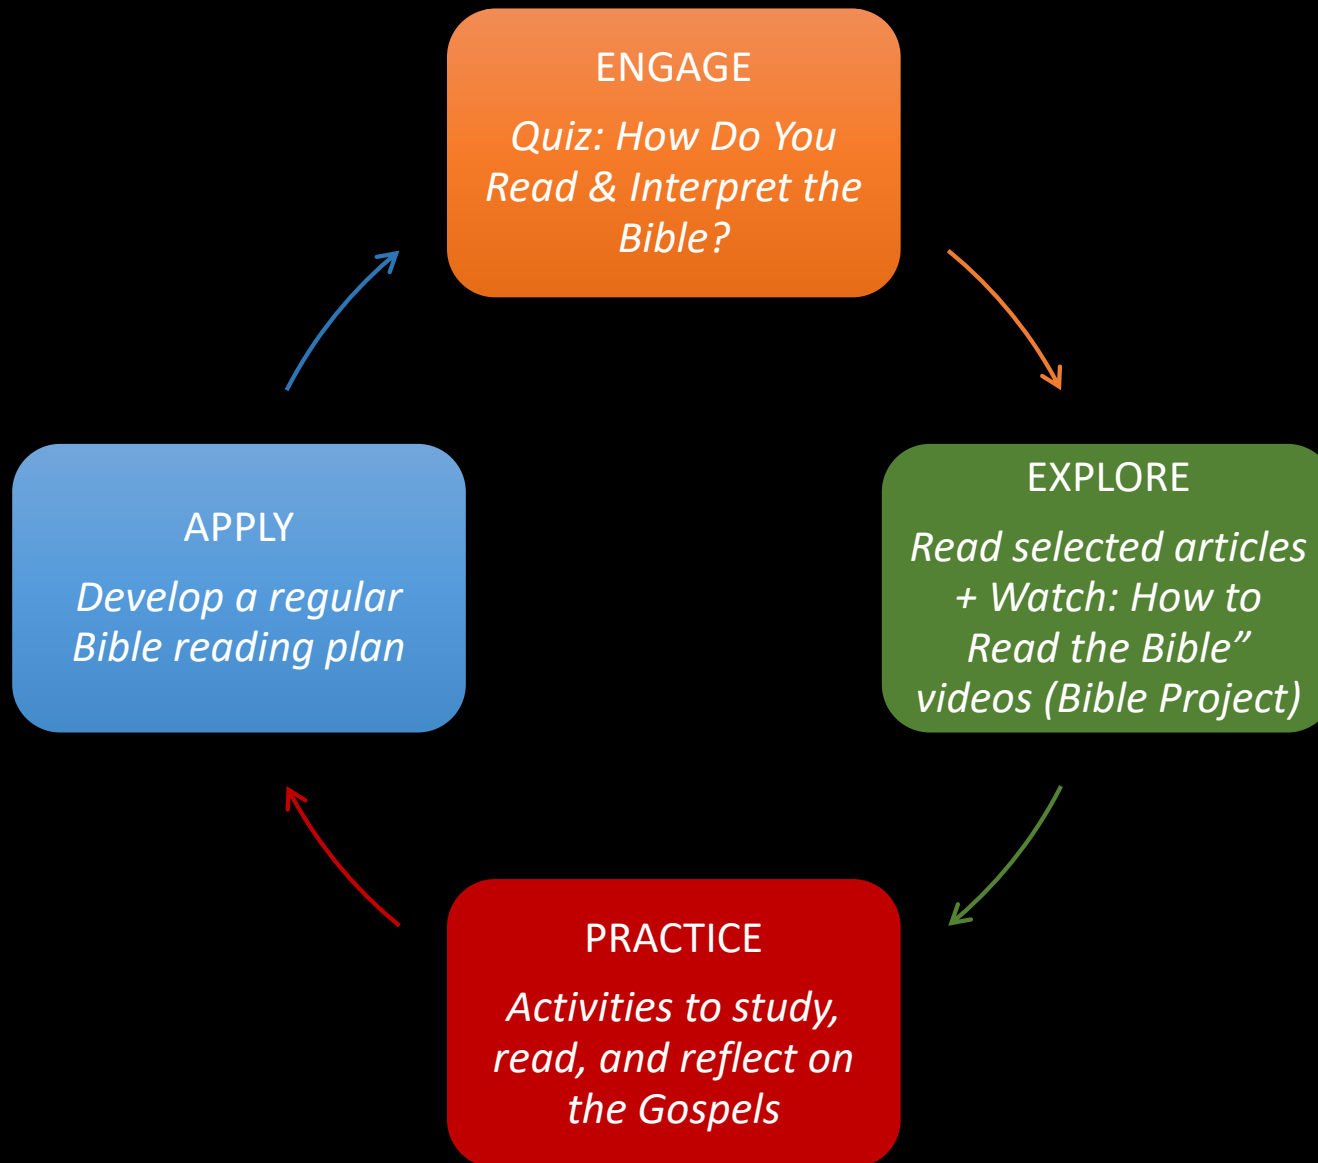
ENGAGE

Quiz: How Do You Read & Interpret the Bible?

EXPLORE

Read selected articles + Watch: How to Read the Bible” videos (Bible Project)

PRACTICE

Activities to study, read, and reflect on the Gospels

APPLY

Develop a regular Bible reading plan